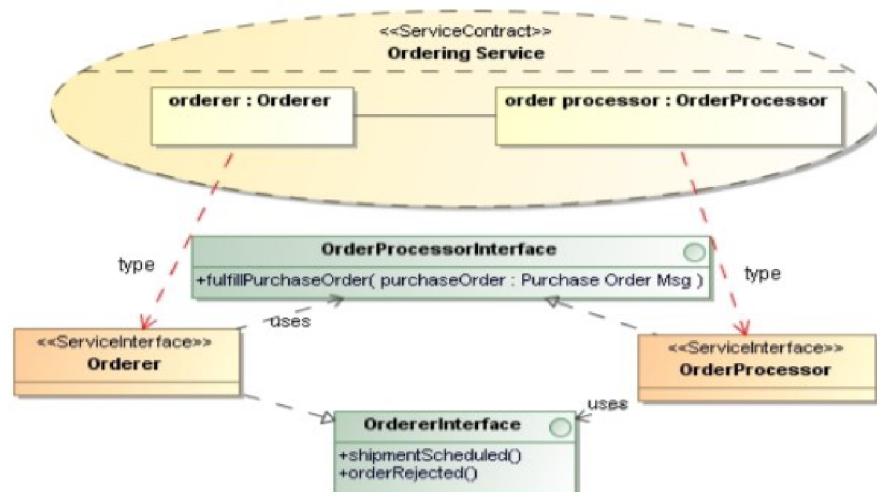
<<ServiceContract>>
Ordering Service

orderer : Orderer

order processor : OrderProcessor

type

OrderProcessorInterface

+fulfillPurchaseOrder( purchaseOrder : Purchase Order Msg )

type

uses

<<ServiceInterface>>
Orderer

<<ServiceInterface>>
OrderProcessor

uses

OrdererInterface

+shipmentScheduled()
+orderRejected()